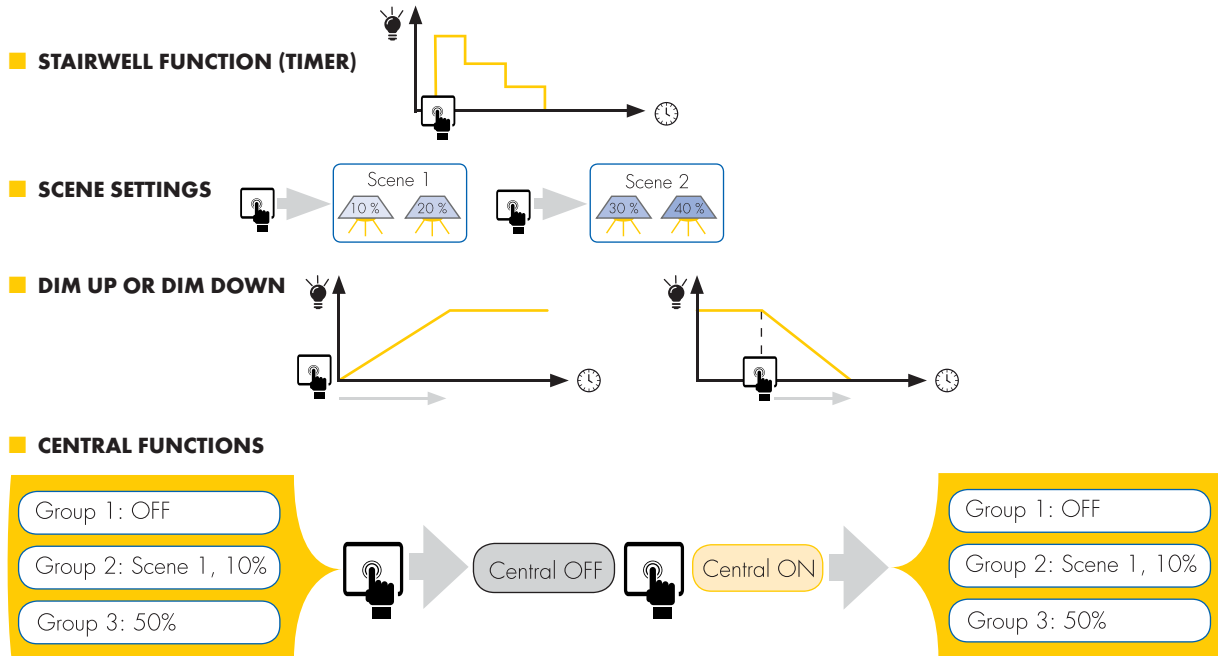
STAIRWELL FUNCTION (TIMER)

SCENE SETTINGS

Scene 1

10 %

20 %

Scene 2

30 %

40 %

DIM UP OR DIM DOWN

CENTRAL FUNCTIONS

Group 1: OFF

Group 2: Scene 1, 10%

Group 3: 50%

Central OFF

Central ON

Group 1: OFF

Group 2: Scene 1, 10%

Group 3: 50%